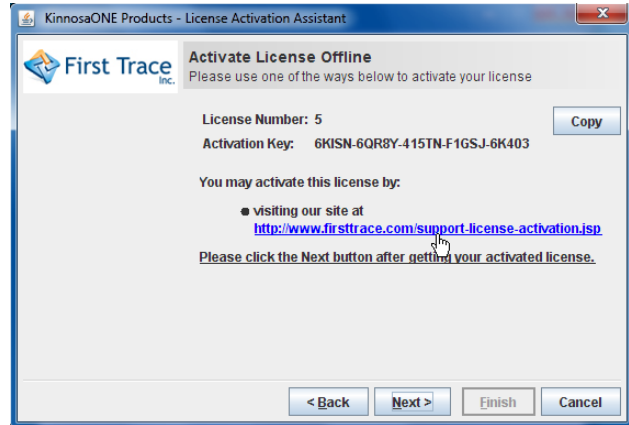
KinnosaONE Products - License Activation Assistant

First Trace Inc.

Activate License Offline
Please use one of the ways below to activate your license

License Number: 5
Activation Key: 6KISN-6QR8Y-415TN-F1GSJ-6K403

Copy

You may activate this license by:

● visiting our site at
http://www.firsttrace.com/support-license-activation.jsp

Please click the Next button after getting your activated license.

< Back
Next >
Finish
Cancel